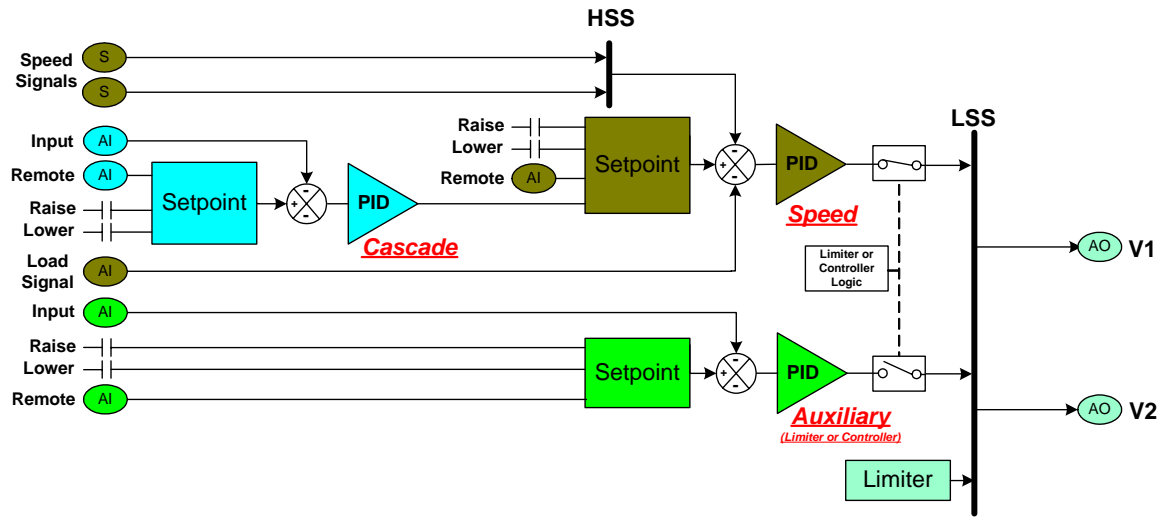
HSS

Speed Signals
S
S

Raise
Lower
Remote
AI
Setpoint

Input
AI
Remote
AI
Setpoint
Raise
Lower
+
-
PID
Cascade

+
-
PID
Speed

LSS

Load Signal
AI

Limiter or Controller Logic

AO
V1

Input
AI
Raise
Lower
Remote
AI
Setpoint
+
-
PID
Auxiliary
(Limiter or Controller)

AO
V2

Limiter